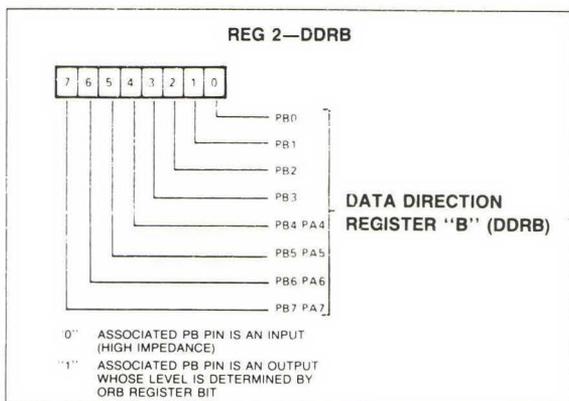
REG 2—DDRB

| 7 | 6 | 5 | 4 | 3 | 2 | 1 | 0 |
|---|---|---|---|---|---|---|---|

PB0

PB1

PB2

PB3

PB4 PA4

PB5 PA5

PB6 PA6

PB7 PA7

DATA DIRECTION REGISTER "B" (DDRB)

"0" ASSOCIATED PB PIN IS AN INPUT (HIGH IMPEDANCE)

"1" ASSOCIATED PB PIN IS AN OUTPUT WHOSE LEVEL IS DETERMINED BY ORB REGISTER BIT